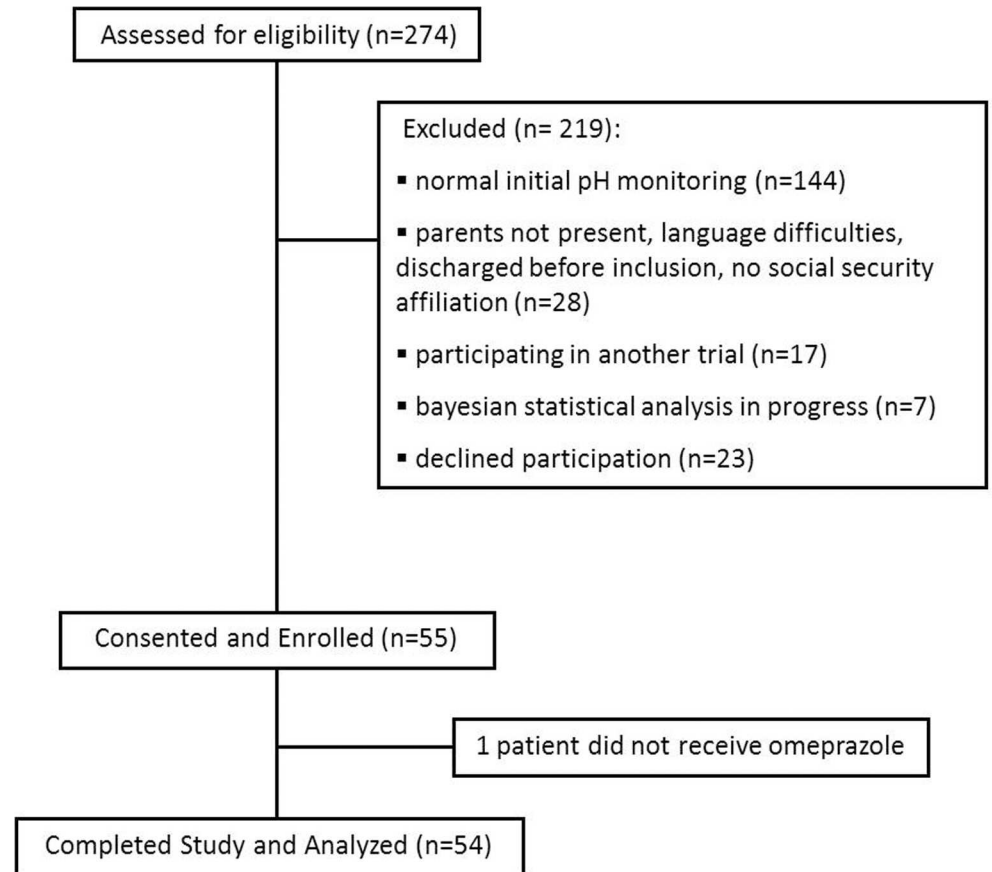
Assessed for eligibility (n=274)

Excluded (n= 219):

▪ normal initial pH monitoring (n=144)

▪ parents not present, language difficulties, discharged before inclusion, no social security affiliation (n=28)

▪ participating in another trial (n=17)

▪ bayesian statistical analysis in progress (n=7)

▪ declined participation (n=23)

Consented and Enrolled (n=55)

1 patient did not receive omeprazole

Completed Study and Analyzed (n=54)